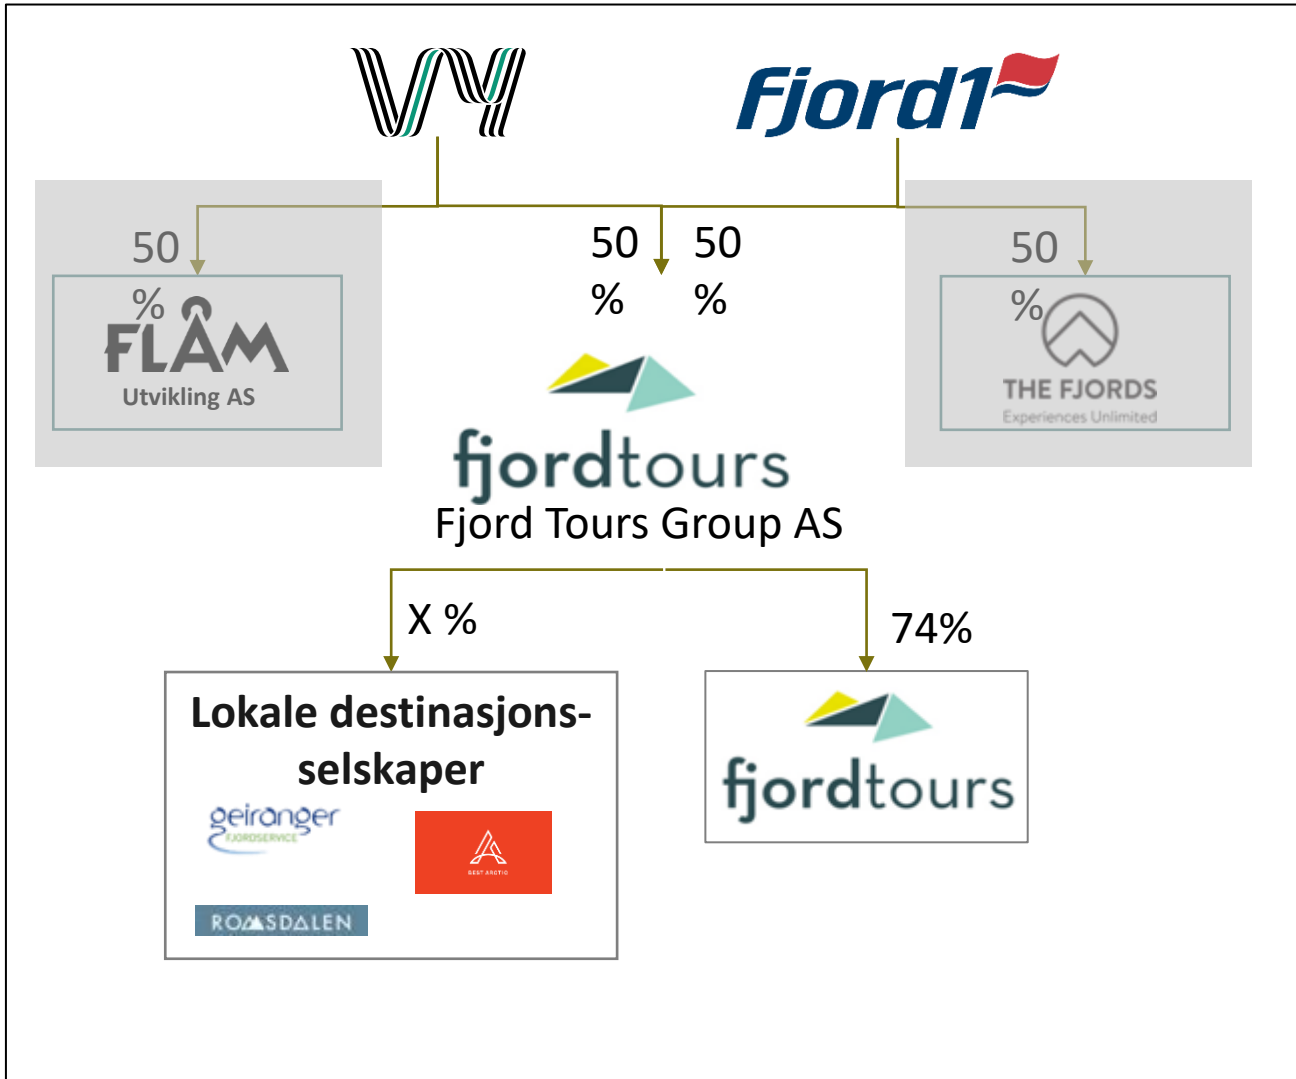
VY

Fjord1

50 %

FLÅM
Utvikling AS

50 %

50 %

50 %

THE FJORDS
Experiences Unlimited

fjordtours
Fjord Tours Group AS

X %

74%

Lokale destinasjonsselskaper

geiranger
FJORDSERVICE

BEST ARCTIC

ROMSDALEN

fjordtours